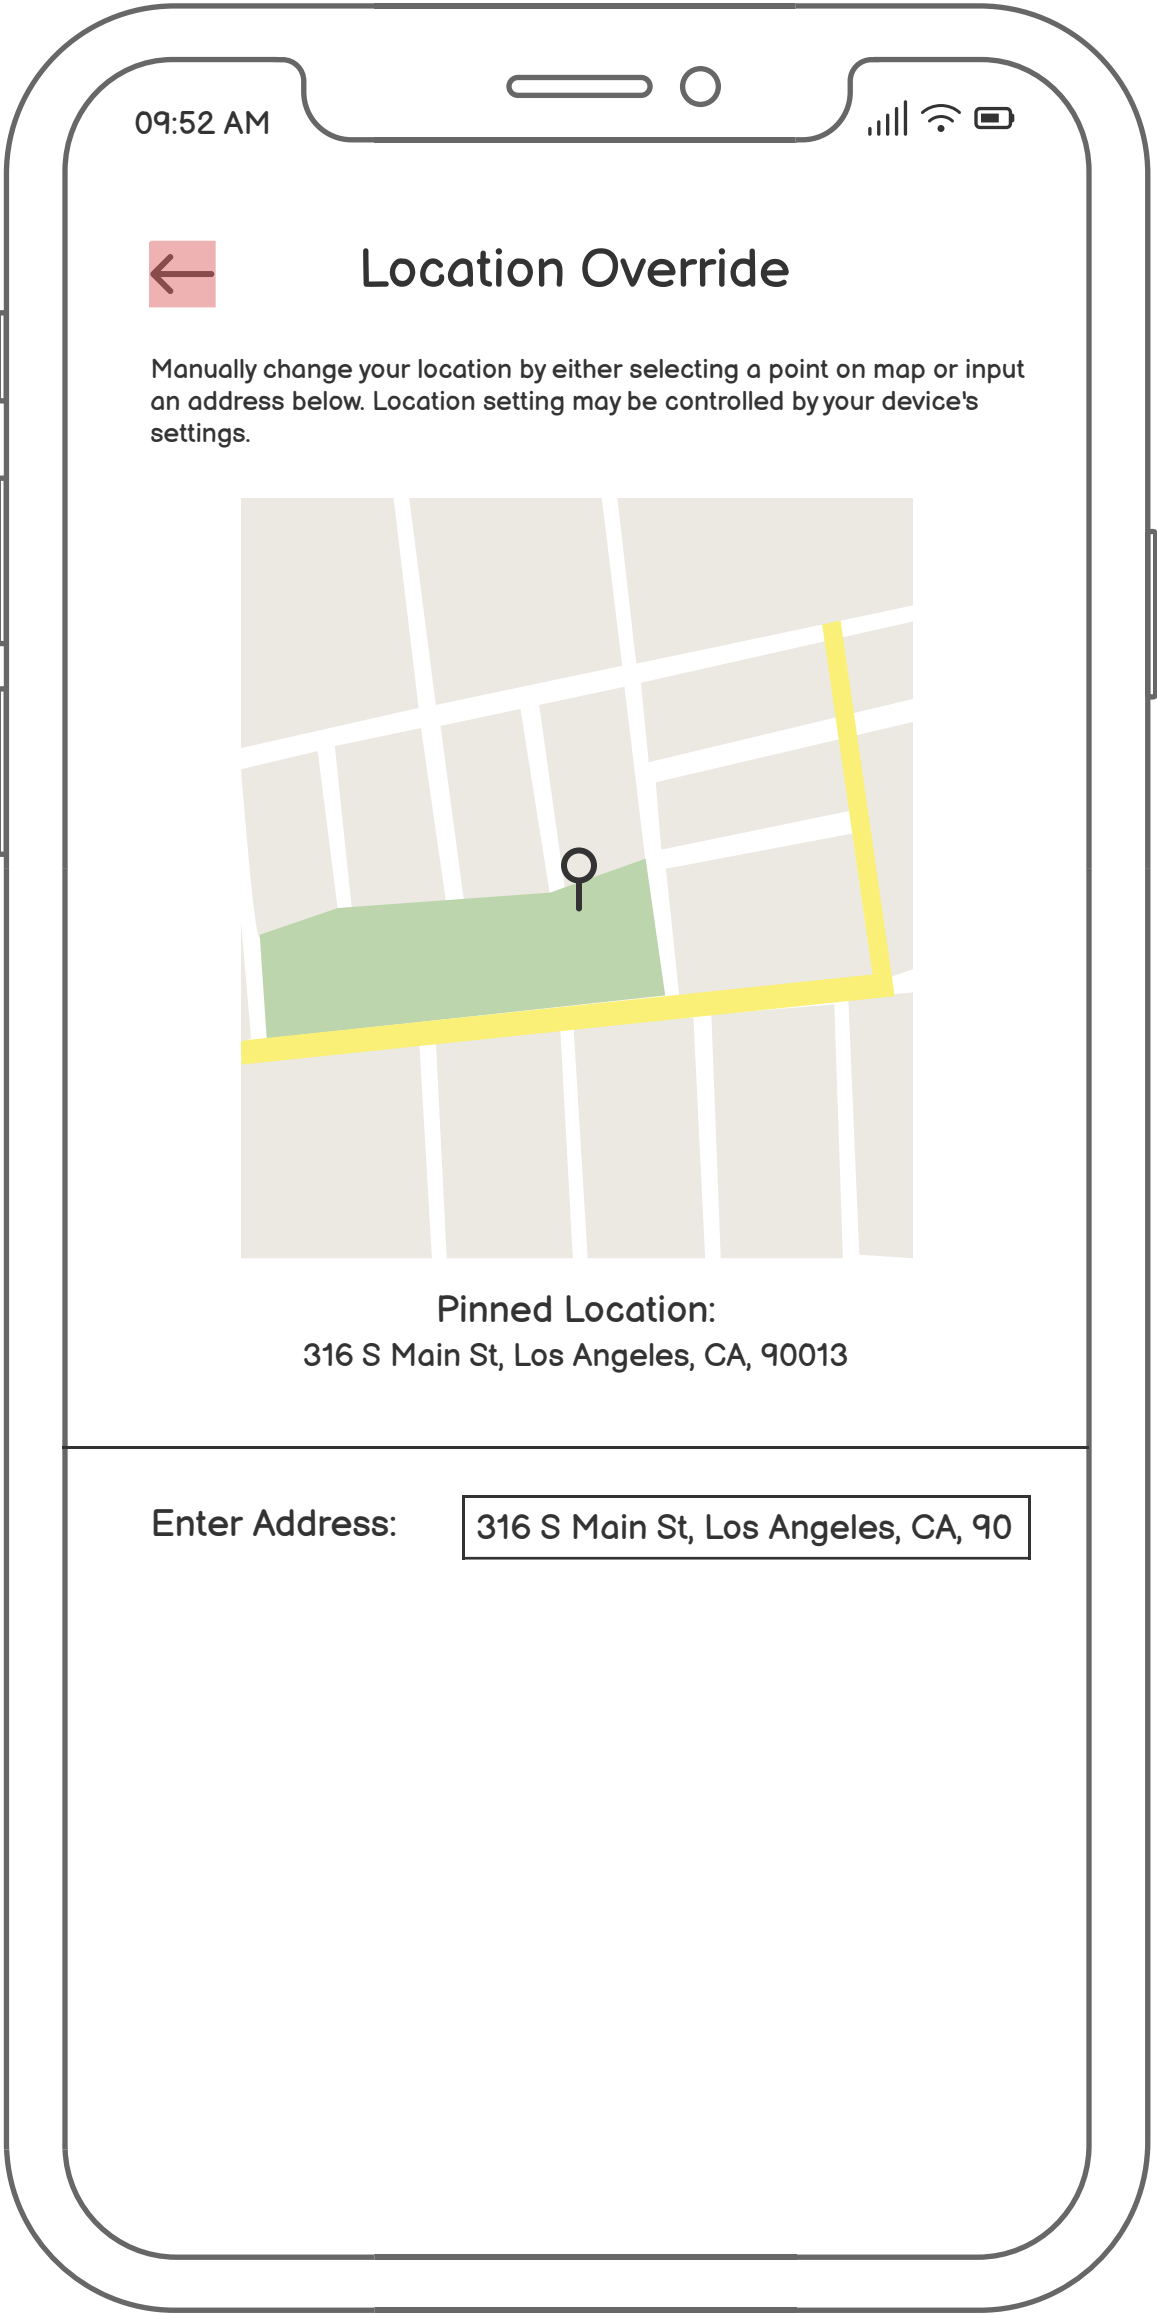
09:52 AM

Location Override

Manually change your location by either selecting a point on map or input an address below. Location setting may be controlled by your device's settings.

Pinned Location:
316 S Main St, Los Angeles, CA, 90013

Enter Address:
316 S Main St, Los Angeles, CA, 90